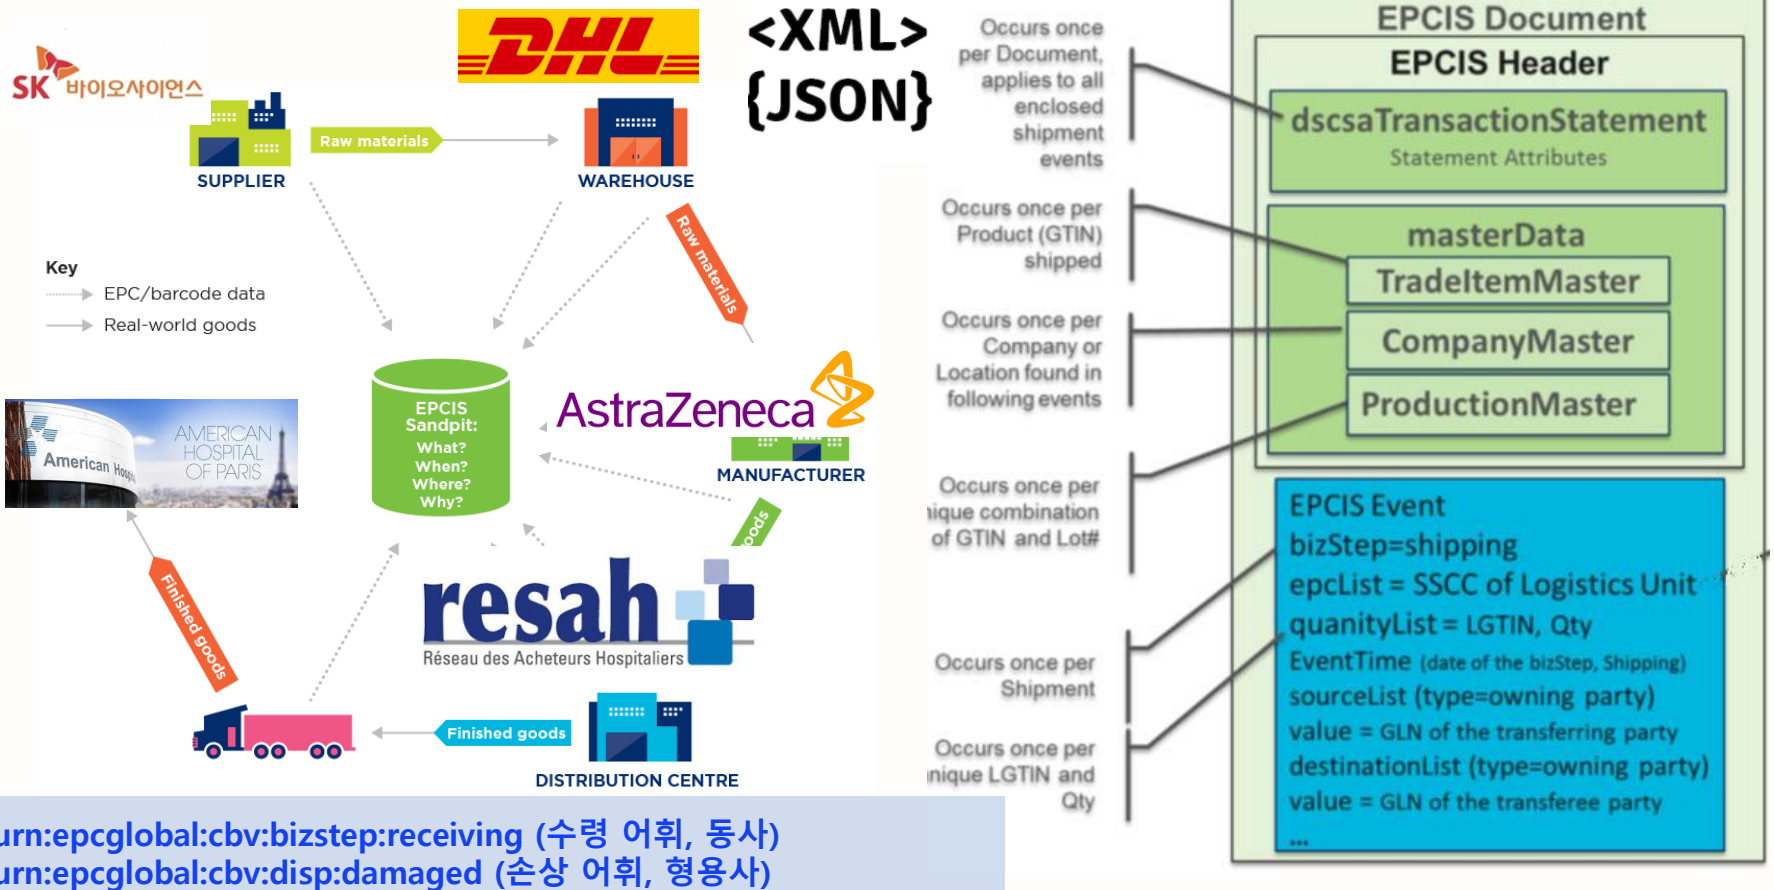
SK 바이오사이언스

DHL

<XML>
{JSON}

SUPPLIER

Raw materials

WAREHOUSE

Raw materials

Key
EPC/barcode data
Real-world goods

EPCIS Sandpit:
What?
When?
Where?
Why?

AstraZeneca

MANUFACTURER

AMERICAN HOSPITAL OF PARIS
American Hosp

oods

Finished goods

resah
Réseau des Acheteurs Hospitaliers

Finished goods

DISTRIBUTION CENTRE

urn:epcglobal:cbv:bizstep:receiving (수령 어휘, 동사)
urn:epcglobal:cbv:disp:damaged (손상 어휘, 형용사)

Occurs once per Document, applies to all enclosed shipment events

Occurs once per Product (GTIN) shipped

Occurs once per Company or Location found in following events

Occurs once per nique combination of GTIN and Lot#

Occurs once per Shipment

Occurs once per nique LGTIN and Qty

EPCIS Document
EPCIS Header
dscsaTransactionStatement
Statement Attributes
masterData
TradeItemMaster
CompanyMaster
ProductionMaster

EPCIS Event
bizStep=shipping
epcList = SSCC of Logistics Unit
quanityList = LGTIN, Qty
EventTime (date of the bizStep, Shipping)
sourceList (type=owning party)
value = GLN of the transferring party
destinationList (type=owning party)
value = GLN of the transferee party
...